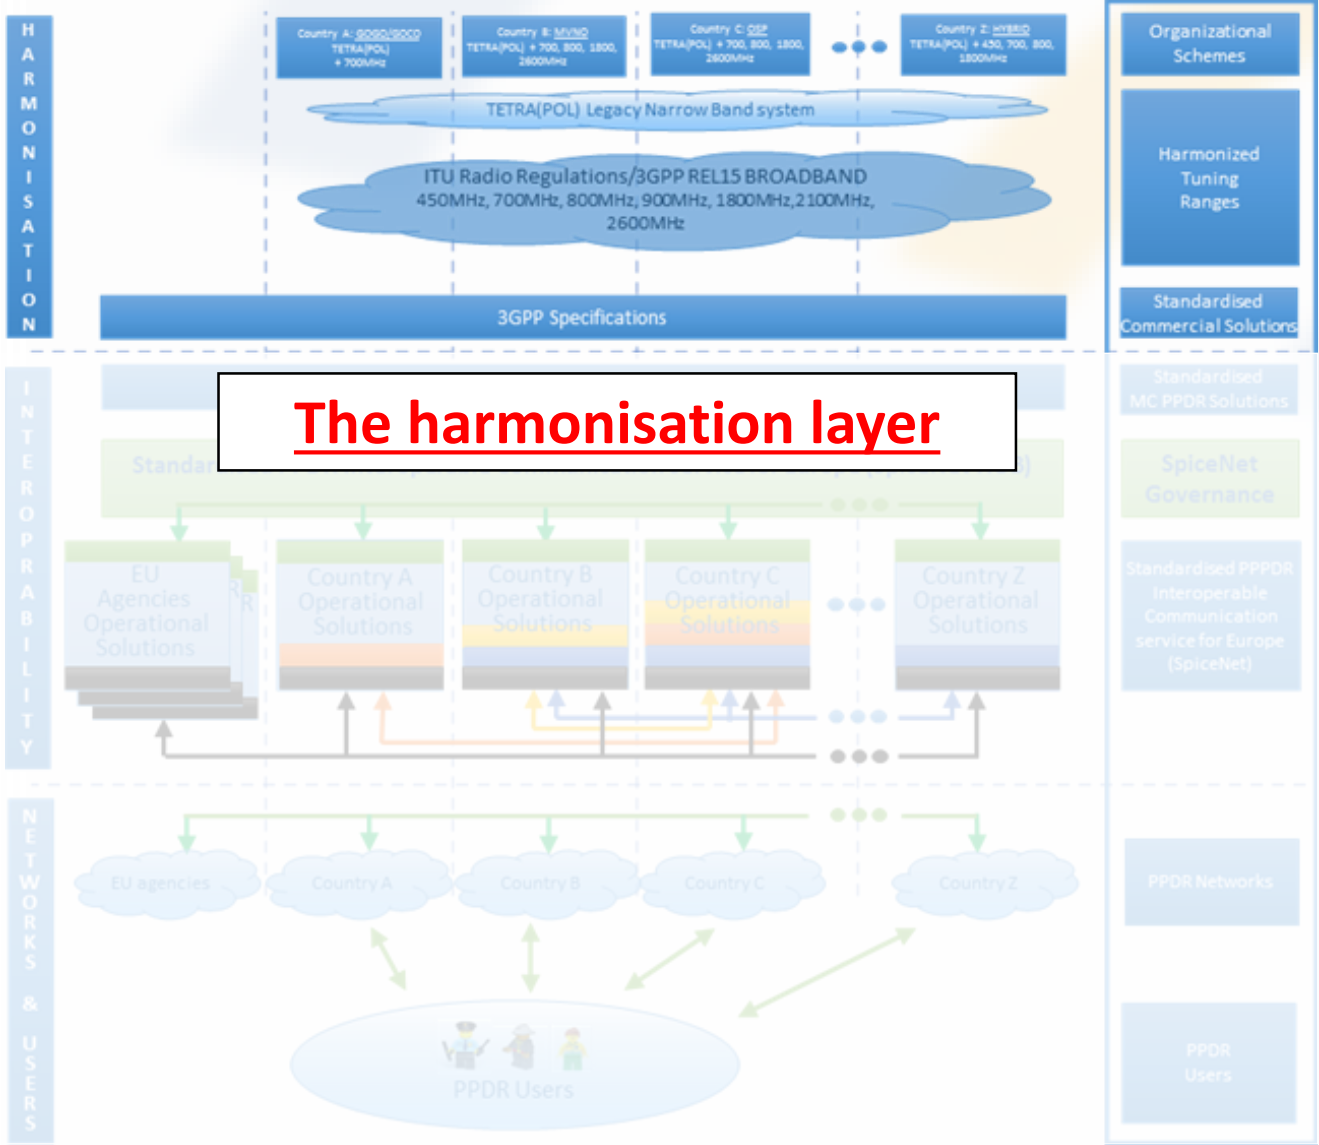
HARMONISATION

Country A: GOGO/GOCO TETRA(POL) + 700MHz

Country B: MVNO TETRA(POL) + 700, 800, 1800, 2600MHz

Country C: OSP TETRA(POL) + 700, 800, 1800, 2600MHz

Country Z: HYBRID TETRA(POL) + 450, 700, 800, 1800MHz

TETRA(POL) Legacy Narrow Band system

ITU Radio Regulations/3GPP REL15 BROADBAND 450MHz, 700MHz, 800MHz, 900MHz, 1800MHz, 2100MHz, 2600MHz

3GPP Specifications

Organizational Schemes

Harmonized Tuning Ranges

Standardised Commercial Solutions

INTEROPRABILITY

The harmonisation layer

Standard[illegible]

Standardised MC PPDR Solutions

SpiceNet Governance

EU Agencies Operational Solutions

Country A Operational Solutions

Country B Operational Solutions

Country C Operational Solutions

Country Z Operational Solutions

Standardised PPPDR Interoperable Communication service for Europe (SpiceNet)

NETWORKS & USERS

EU agencies

Country A

Country B

Country C

Country Z

PPDR Networks

PPDR Users

PPDR Users